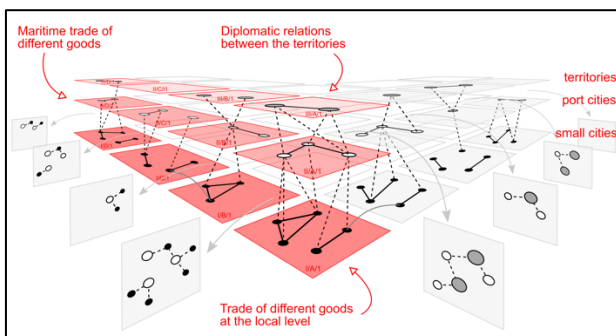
Maritime trade of different goods

Diplomatic relations between the territories

territories

port cities

small cities

II/C/1

II/B/1

II/A/1

I/D/1

I/C/1

I/B/1

I/A/1

Trade of different goods at the local level